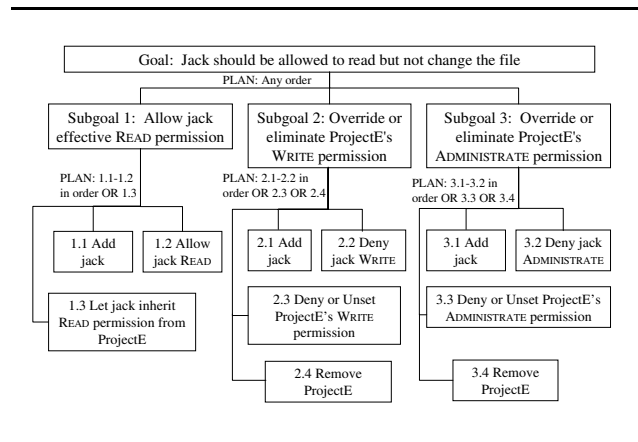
Goal: Jack should be allowed to read but not change the file

PLAN: Any order

Subgoal 1: Allow jack effective READ permission

Subgoal 2: Override or eliminate ProjectE's WRITE permission

Subgoal 3: Override or eliminate ProjectE's ADMINISTRATE permission

PLAN: 1.1-1.2 in order OR 1.3

PLAN: 2.1-2.2 in order OR 2.3 OR 2.4

PLAN: 3.1-3.2 in order OR 3.3 OR 3.4

1.1 Add jack

1.2 Allow jack READ

1.3 Let jack inherit READ permission from ProjectE

2.1 Add jack

2.2 Deny jack WRITE

2.3 Deny or Unset ProjectE's WRITE permission

2.4 Remove ProjectE

3.1 Add jack

3.2 Deny jack ADMINISTRATE

3.3 Deny or Unset ProjectE's ADMINISTRATE permission

3.4 Remove ProjectE